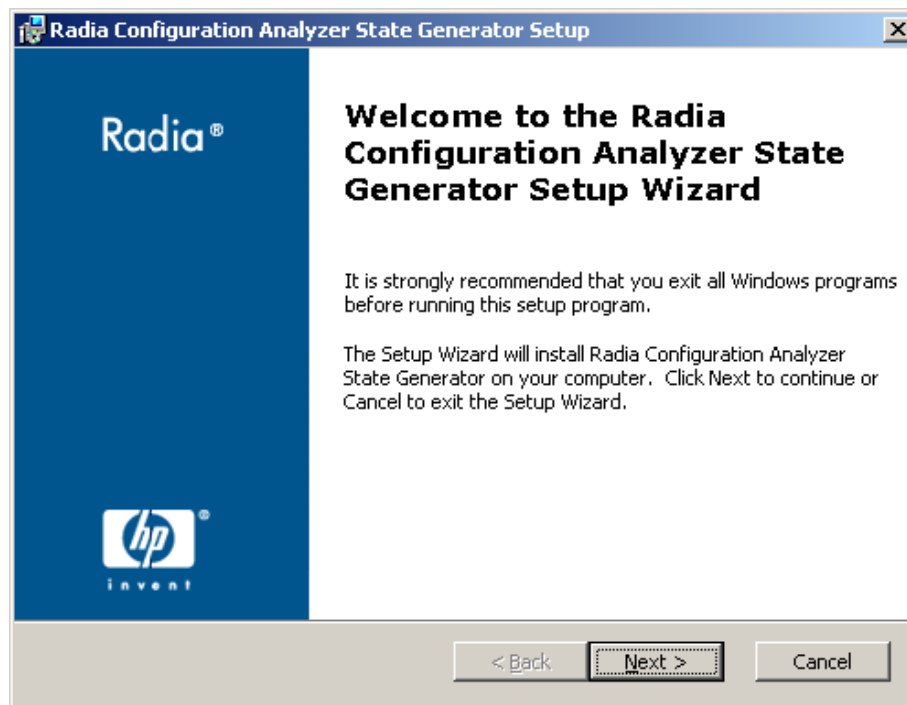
Radia Configuration Analyzer State Generator Setup

Radia®

Welcome to the Radia Configuration Analyzer State Generator Setup Wizard

It is strongly recommended that you exit all Windows programs before running this setup program.

The Setup Wizard will install Radia Configuration Analyzer State Generator on your computer. Click Next to continue or Cancel to exit the Setup Wizard.

hp®
invent

< Back
Next >
Cancel